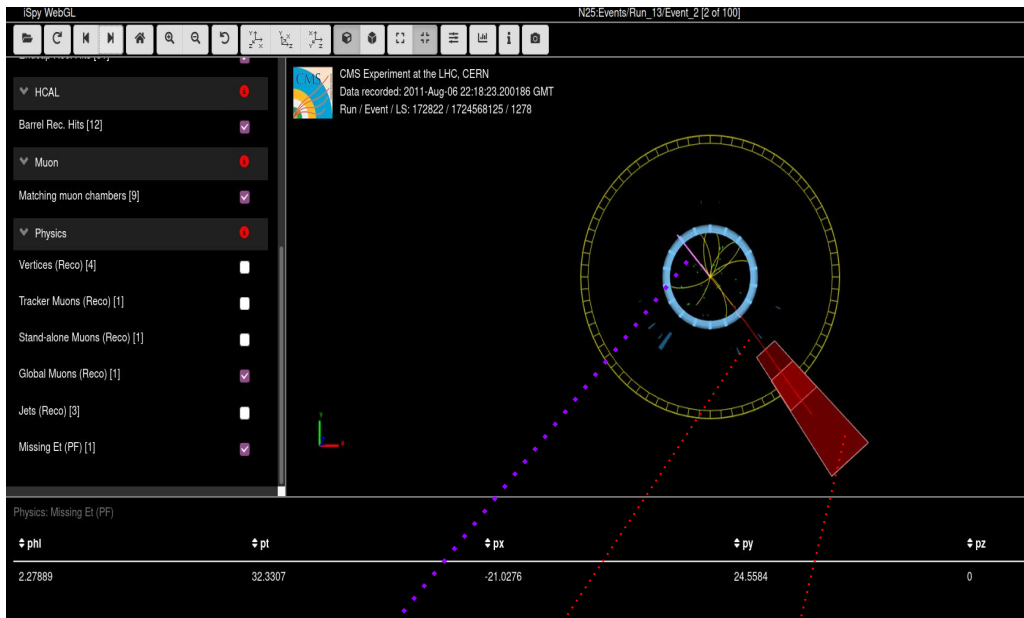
iSpy WebGL

N25:Events/Run_13/Event_2 [2 of 100]

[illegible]

HCAL

Barrel Rec. Hits [12]

Muon

Matching muon chambers [9]

Physics

Vertices (Reco) [4]

Tracker Muons (Reco) [1]

Stand-alone Muons (Reco) [1]

Global Muons (Reco) [1]

Jets (Reco) [3]

Missing Et (PF) [1]

CMS Experiment at the LHC, CERN
Data recorded: 2011-Aug-06 22:18:23.200186 GMT
Run / Event / LS: 172822 / 1724568125 / 1278

Physics: Missing Et (PF)

| phi | pt | px | py | pz |
|---|---|---|---|---|
| 2.27889 | 32.3307 | -21.0276 | 24.5584 | 0 |